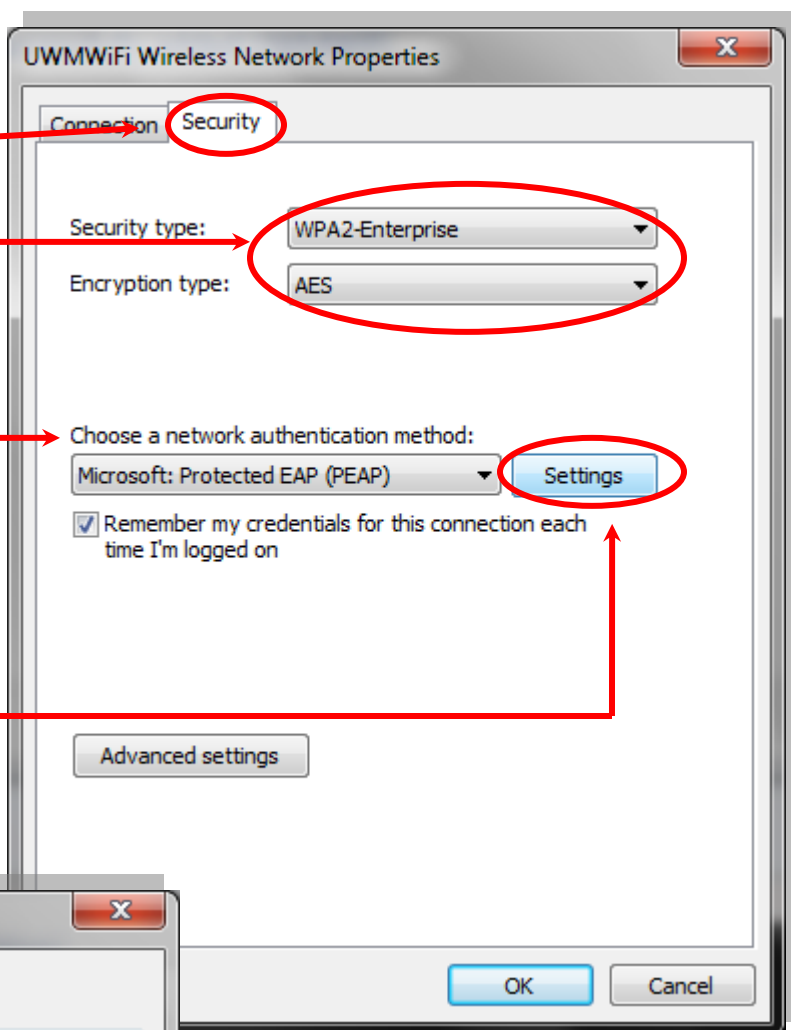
UWMWiFi Wireless Network Properties

Connection Security

Security type: WPA2-Enterprise

Encryption type: AES

Choose a network authentication method:

Microsoft: Protected EAP (PEAP) Settings

Remember my credentials for this connection each time I'm logged on

Advanced settings

OK Cancel